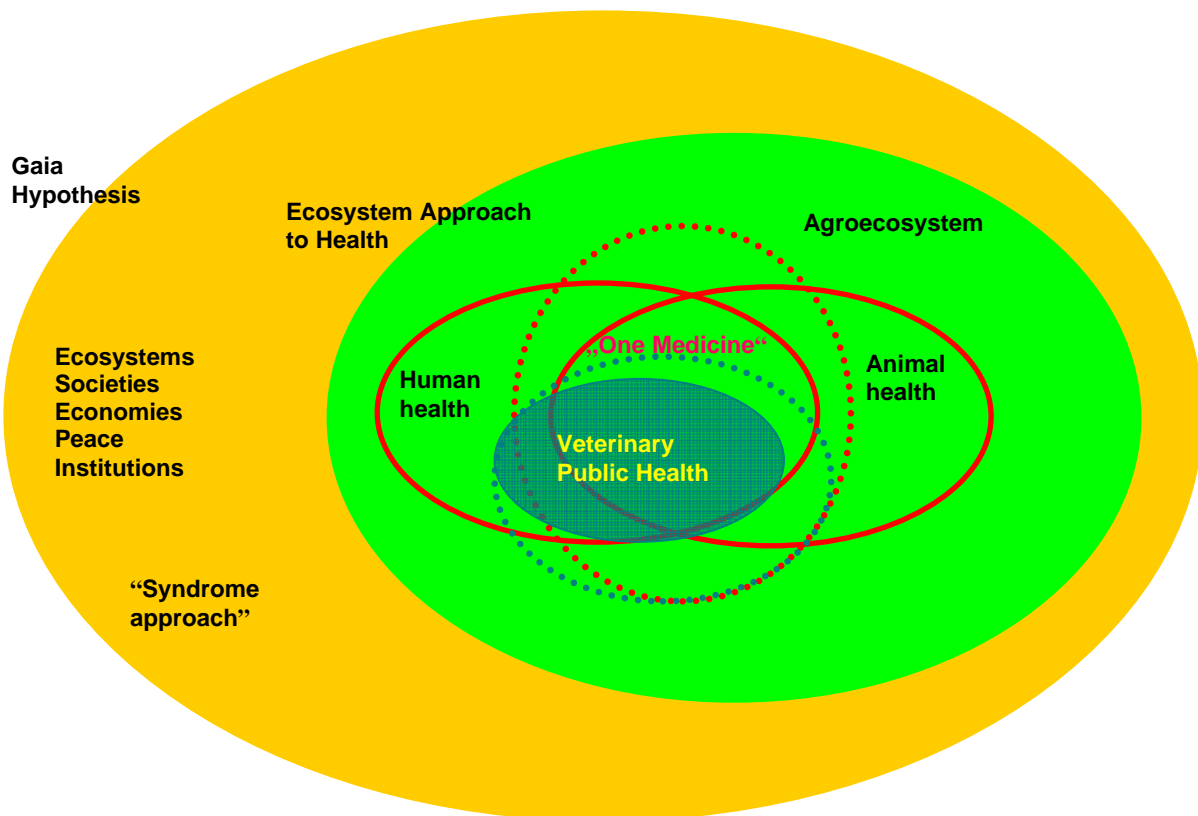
Gaia Hypothesis

Ecosystem Approach to Health

Agroecosystem

Ecosystems
Societies
Economies
Peace
Institutions

„One Medicine“

Human health

Animal health

Veterinary Public Health

“Syndrome approach”